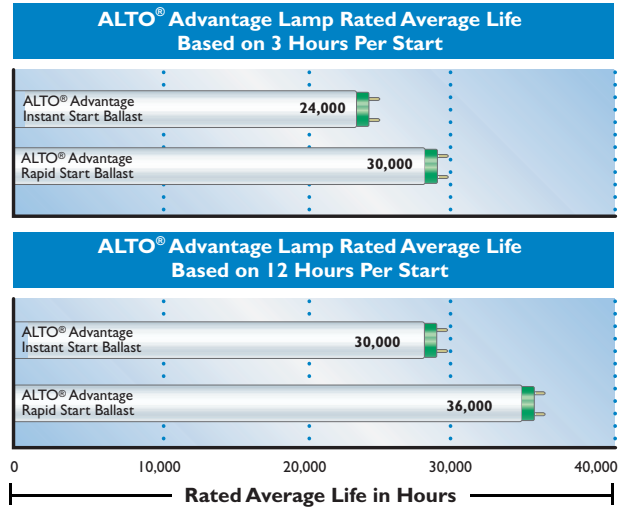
ALTO® Advantage Lamp Rated Average Life
Based on 3 Hours Per Start

ALTO® Advantage
Instant Start Ballast
24,000

ALTO® Advantage
Rapid Start Ballast
30,000

ALTO® Advantage Lamp Rated Average Life
Based on 12 Hours Per Start

ALTO® Advantage
Instant Start Ballast
30,000

ALTO® Advantage
Rapid Start Ballast
36,000

0
10,000
20,000
30,000
40,000

Rated Average Life in Hours